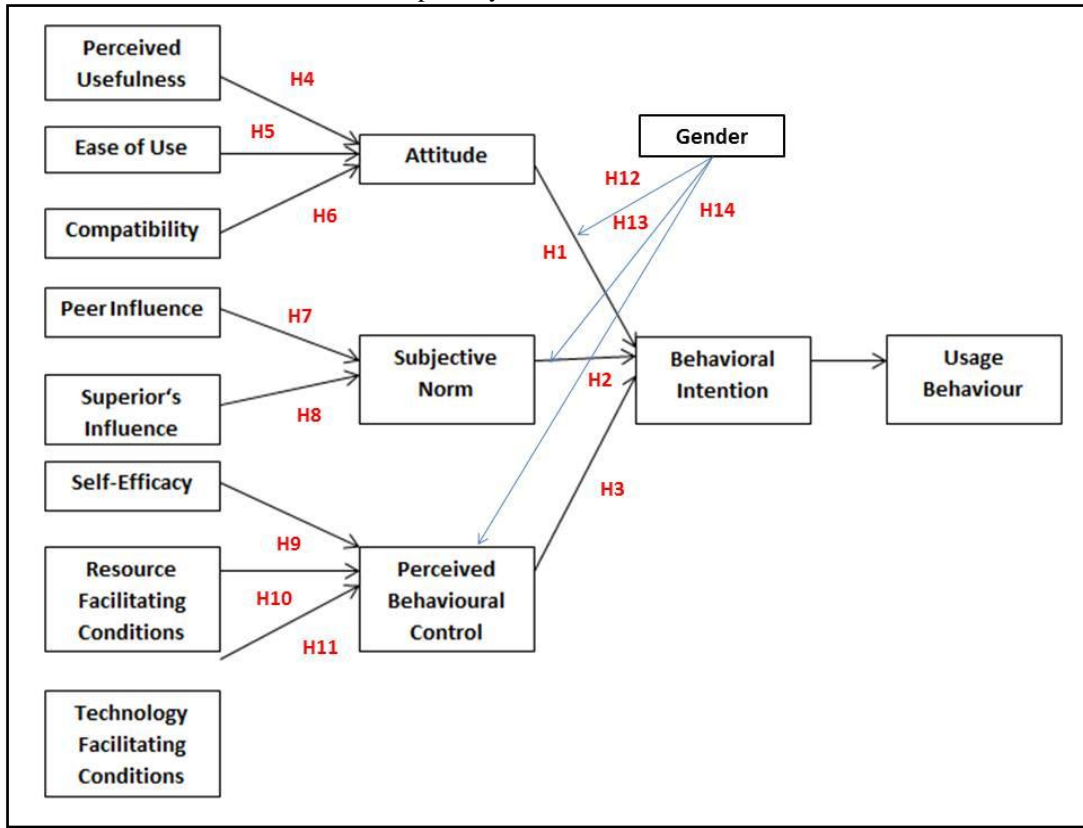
Perceived Usefulness

H4

Ease of Use

H5

Attitude

Gender

Compatibility

H6

H12

H13

H14

H1

Peer Influence

H7

Subjective Norm

Behavioral Intention

Usage Behaviour

Superior's Influence

H8

H2

Self-Efficacy

H3

H9

Resource Facilitating Conditions

H10

Perceived Behavioural Control

H11

Technology Facilitating Conditions